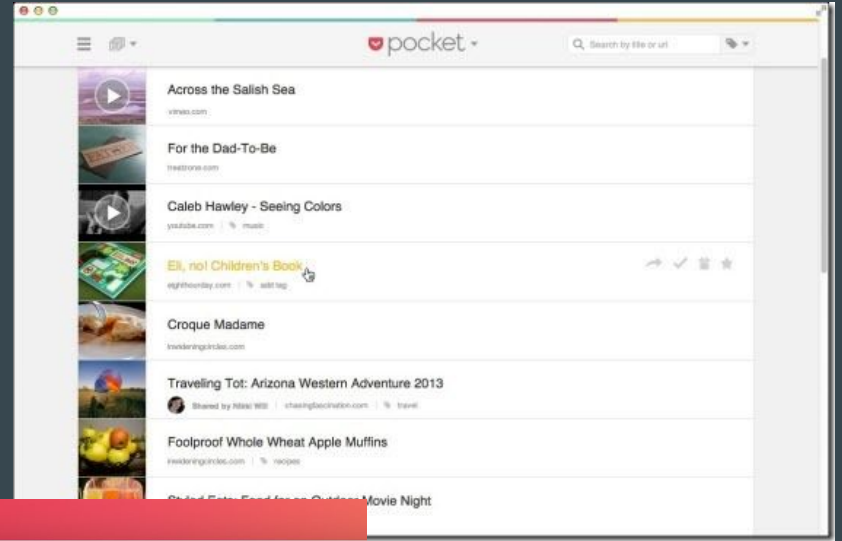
pocket

Search by title or url

Across the Salish Sea
vimeo.com

For the Dad-To-Be
treetrone.com

Caleb Hawley - Seeing Colors
youtube.com | music

Eli, no! Children's Book
eighthourday.com | add tag

Croque Madame
inwideningcircles.com

Traveling Tot: Arizona Western Adventure 2013
Shared by Nikki Witt | chasingfascination.com | travel

Foolproof Whole Wheat Apple Muffins
inwideningcircles.com | recipes

Styled Eats: Food for an Outdoor Movie Night